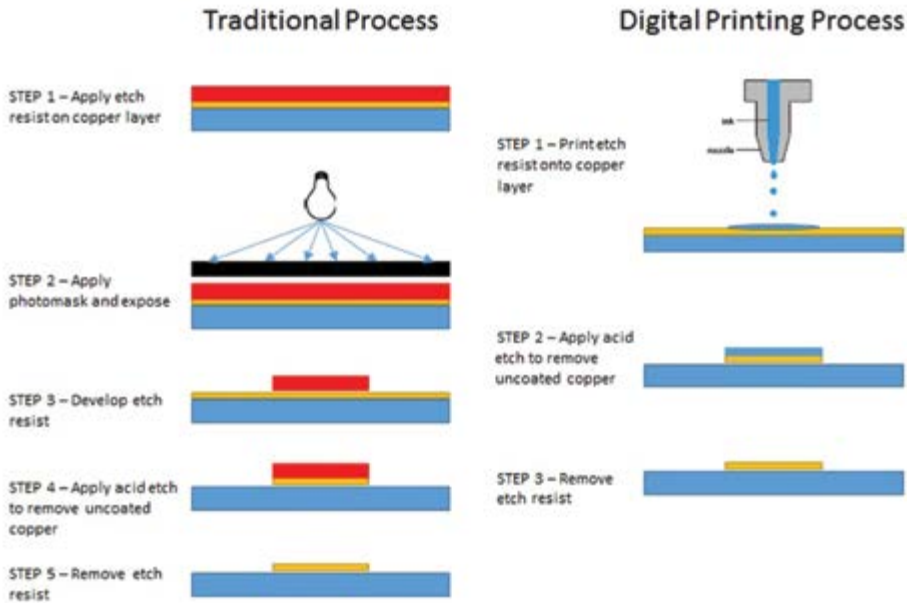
Traditional Process

STEP 1 – Apply etch resist on copper layer

STEP 2 – Apply photomask and expose

STEP 3 – Develop etch resist

STEP 4 – Apply acid etch to remove uncoated copper

STEP 5 – Remove etch resist

Digital Printing Process

ink

nozzle

STEP 1 – Print etch resist onto copper layer

STEP 2 – Apply acid etch to remove uncoated copper

STEP 3 – Remove etch resist